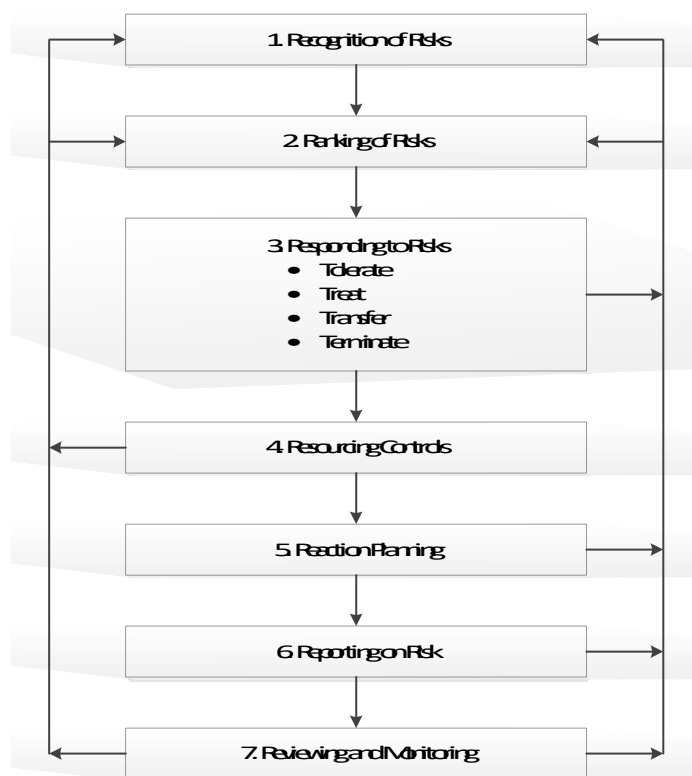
1 Recognition of Risks

2 Ranking of Risks

3 Responding to Risks
- Tolerate
- Treat
- Transfer
- Terminate

4 Resourcing Controls

5 Reaction Planning

6 Reporting on Risk

7. Reviewing and Monitoring